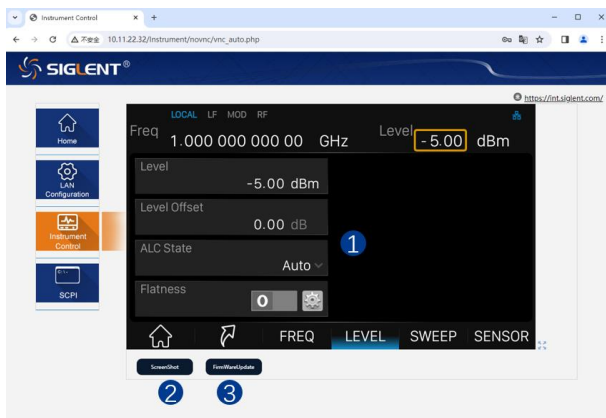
Instrument Control × +

← → C ▲ 不安全 10.11.22.32/instrument/novnc/vnc_auto.php

SIGLENT®

https://int.siglent.com/

Home

LAN Configuration

Instrument Control

SCPI

LOCAL LF MOD RF

Freq 1.000 000 000 00 GHz Level -5.00 dBm

Level
-5.00 dBm

Level Offset
0.00 dB

ALC State
Auto

Flatness
O

1

FREQ LEVEL SWEEP SENSOR

ScreenShot

FirmWareUpdate

2

3